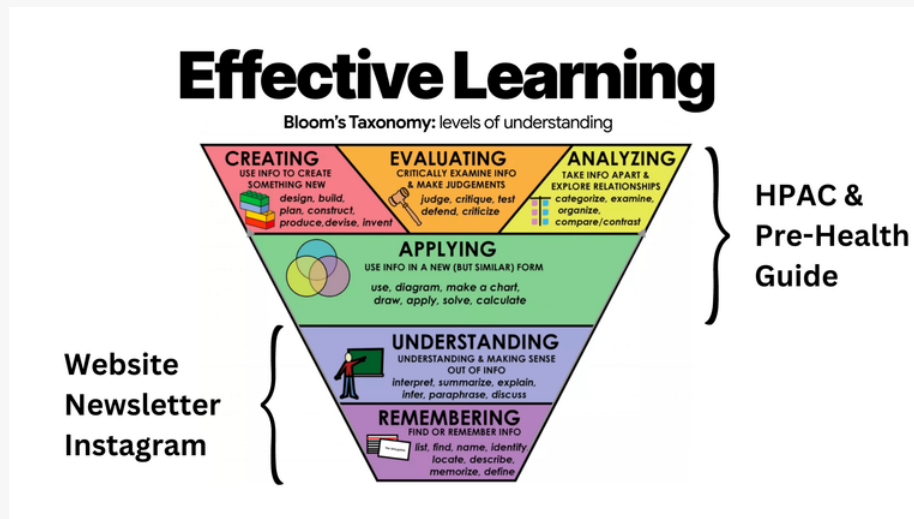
Effective Learning

Bloom's Taxonomy: levels of understanding

CREATING
USE INFO TO CREATE SOMETHING NEW
design, build, plan, construct, produce, devise, invent

EVALUATING
CRITICALLY EXAMINE INFO & MAKE JUDGEMENTS
judge, critique, test defend, criticize

ANALYZING
TAKE INFO APART & EXPLORE RELATIONSHIPS
categorize, examine, organize, compare/contrast

APPLYING
USE INFO IN A NEW (BUT SIMILAR) FORM
use, diagram, make a chart, draw, apply, solve, calculate

UNDERSTANDING
UNDERSTANDING & MAKING SENSE OUT OF INFO
interpret, summarize, explain, infer, paraphrase, discuss

REMEMBERING
FIND OR REMEMBER INFO
list, find, name, identify locate, describe, memorize, define

HPAC & Pre-Health Guide

Website
Newsletter
Instagram